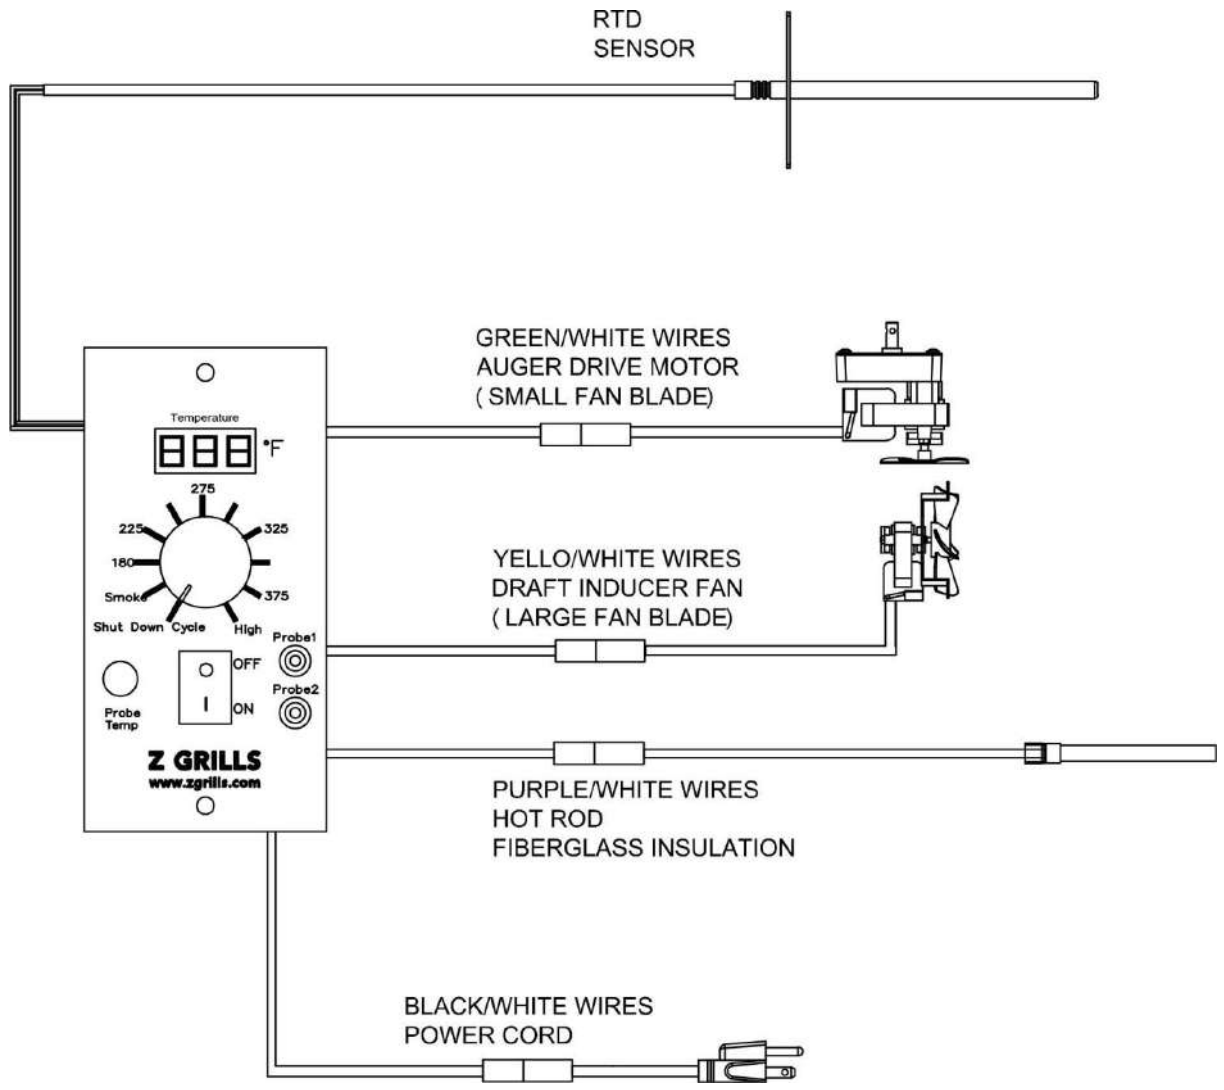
RTD
SENSOR

GREEN/WHITE WIRES
AUGER DRIVE MOTOR
( SMALL FAN BLADE)

Temperature
888 °F
275
225
325
180
375
Smoke
Shut Down Cycle
High

YELLO/WHITE WIRES
DRAFT INDUCER FAN
( LARGE FAN BLADE)

Probe1
O OFF
I ON
Probe2
Probe Temp

Z GRILLS
www.zgrills.com

PURPLE/WHITE WIRES
HOT ROD
FIBERGLASS INSULATION

BLACK/WHITE WIRES
POWER CORD